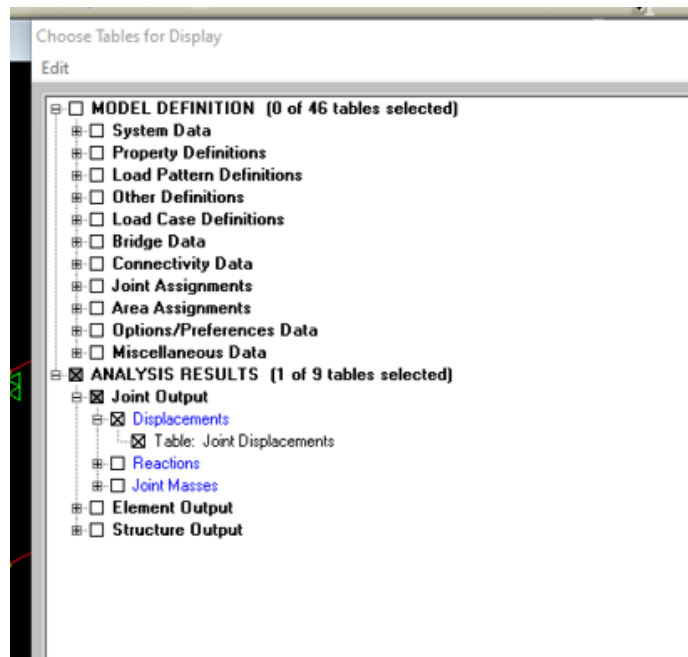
Choose Tables for Display

Edit

MODEL DEFINITION (0 of 46 tables selected)
System Data
Property Definitions
Load Pattern Definitions
Other Definitions
Load Case Definitions
Bridge Data
Connectivity Data
Joint Assignments
Area Assignments
Options/Preferences Data
Miscellaneous Data
ANALYSIS RESULTS (1 of 9 tables selected)
Joint Output
Displacements
Table: Joint Displacements
Reactions
Joint Masses
Element Output
Structure Output